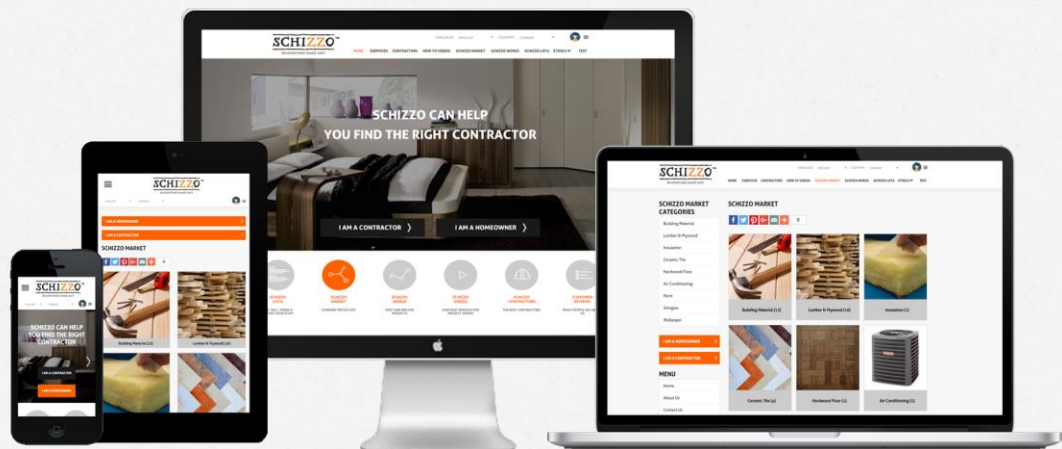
SCHIZZO

HOME SERVICES CONTRACTORS HOW TO VIDEOS SCHIZZO MARKET SCHIZZO WORKS SCHIZZO LISTS ETIQUE TEST

SCHIZZO CAN HELP YOU FIND THE RIGHT CONTRACTOR

I AM A CONTRACTOR ❯ I AM A HOMEOWNER ❯

SCHIZZO LISTS
SCHIZZO MARKET
SCHIZZO WORKS
SCHIZZO VIDEOS
SCHIZZO CONTRACTORS
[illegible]

SCHIZZO

I AM A HOMEOWNER
I AM A CONTRACTOR

SCHIZZO MARKET

Building Material (1)
Lumber & Plywood (10)

SCHIZZO

SCHIZZO CAN HELP YOU FIND THE RIGHT CONTRACTOR

I AM A CONTRACTOR
I AM A HOMEOWNER

SCHIZZO

SCHIZZO MARKET CATEGORIES

Building Material
Lumber & Plywood
Insulation
Ceramic Tile
Hardwood Floor
Air Conditioning
Paint
Shingles
Wallpaper

I AM A HOMEOWNER ❯
I AM A CONTRACTOR ❯

MENU
Home
About Us
Contact Us

SCHIZZO MARKET

Building Material (1)
Lumber & Plywood (10)
Insulation (1)
Ceramic Tile (4)
Hardwood Floor (1)
Air Conditioning (1)